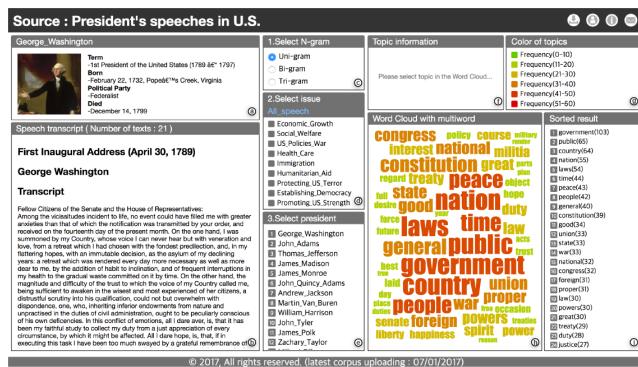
Source : President's speeches in U.S.

George_Washington

Term
-1st President of the United States (1789 â€" 1797)
Born
-February 22, 1732, Popeâ€™s Creek, Virginia
Political Party
-Federalist
Died
-December 14, 1799

Speech transcript ( Number of texts : 21 )

First Inaugural Address (April 30, 1789)

George Washington

Transcript

Fellow Citizens of the Senate and the House of Representatives:
Among the vicissitudes incident to life, no event could have filled me with greater anxieties than that of which the notification was transmitted by your order, and received on the fourteenth day of the present month. On the one hand, I was summoned by my Country, whose voice I can never hear but with veneration and love, from a retreat which I had chosen with the fondest predilection, and, in my flattering hopes, with an immutable decision, as the asylum of my declining years: a retreat which was rendered every day more necessary as well as more dear to me, by the addition of habit to inclination, and of frequent interruptions in my health to the gradual waste committed on it by time. On the other hand, the magnitude and difficulty of the trust to which the voice of my Country called me, being sufficient to awaken in the wisest and most experienced of her citizens, a distrustful scrutiny into his qualification, could not but overwhelm with dispondence, one, who, inheriting inferior endowments from nature and unpractised in the duties of civil administration, ought to be peculiarly conscious of his own deficiencies. In this conflict of emotions, all I dare aver, is, that it has been my faithful study to collect my duty from a just appreciation of every circumstance, by which it might be affected. All I dare hope, is, that, if in executing this task I have been too much swayed by a grateful remembrance of

1.Select N-gram
Uni-gram
Bi-gram
Tri-gram

2.Select issue
All_speech
Economic_Growth
Social_Welfare
US_Policies_War
Health_Care
Immigration
Humanitarian_Aid
Protecting_US_Terror
Establishing_Democracy
Promoting_US_Strength

3.Select president
1 George_Washington
2 John_Adams
3 Thomas_Jefferson
4 James_Madison
5 James_Monroe
6 John_Quincy_Adams
7 Andrew_Jackson
8 Martin_Van_Buren
9 William_Harrison
10 John_Tyler
11 James_Polk
12 Zachary_Taylor

Topic information
Please select topic in the Word Cloud...

Color of topics
Frequency(0~10)
Frequency(11~20)
Frequency(21~30)
Frequency(31~40)
Frequency(41~50)
Frequency(51~60)

Word Cloud with multiword
congress policy course military interest national militia constitution great parts regard treaty peace hope object good state nation duty full desire land laws time war force future general public acts trust best government country union said day people war proper place duties honor occasion senate foreign powers liberty happiness spirit power reason

Sorted result
1 government(103)
2 public(65)
3 country(64)
4 nation(55)
5 laws(54)
6 time(44)
7 peace(43)
8 people(42)
9 general(40)
10 constitution(39)
11 good(34)
12 union(33)
13 state(33)
14 war(33)
15 national(32)
16 congress(32)
17 foreign(31)
18 proper(31)
19 law(30)
20 powers(30)
21 great(30)
22 treaty(29)
23 duty(28)
24 justice(27)

© 2017, All rights reserved. (latest corpus uploading : 07/01/2017)